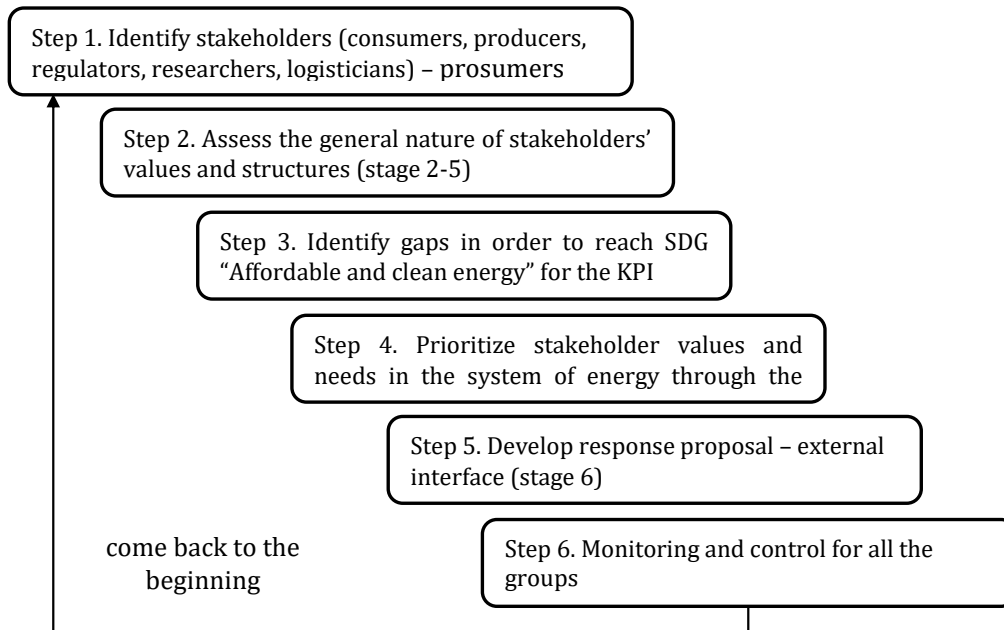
Step 1. Identify stakeholders (consumers, producers, regulators, researchers, logisticians) – prosumers

Step 2. Assess the general nature of stakeholders' values and structures (stage 2-5)

Step 3. Identify gaps in order to reach SDG "Affordable and clean energy" for the KPI

Step 4. Prioritize stakeholder values and needs in the system of energy through the

Step 5. Develop response proposal – external interface (stage 6)

come back to the beginning

Step 6. Monitoring and control for all the groups